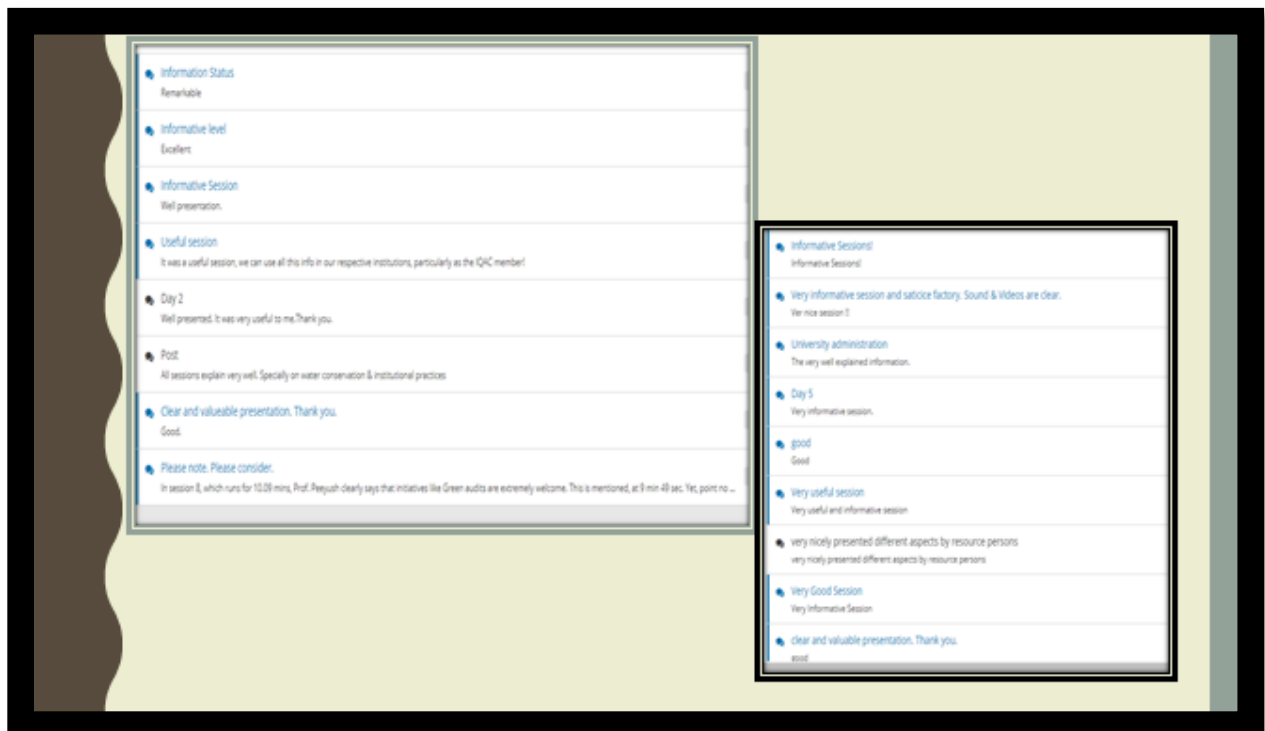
Information Status
Remarkable

Informative level
Excellent

Informative Session
Well presentation.

Useful session
It was a useful session, we can use all this info in our respective institutions, particularly as the IQAC member!

Day 2
Well presented. It was very useful to me.Thank you.

Post
All sessions explain very well. Specially on water conservation & institutional practices

Clear and valueable presentation. Thank you.
Good.

Please note. Please consider.
In session 8, which runs for 10.09 mins, Prof. Peeyush clearly says that initiatives like Green audits are extremely welcome. This is mentioned, at 9 min 49 sec. Yet, point no ...

Informative Sessions!
Informative Sessions!

Very informative session and saticice factory. Sound & Videos are clear.
Ver nice session !!

University administration
The very well explained information.

Day 5
Very informative session.

good
Good

Very useful session
Very useful and informative session

very nicely presented different aspects by resource persons
very nicely presented different aspects by resource persons

Very Good Session
Very Informative Session

clear and valuable presentation. Thank you.
good